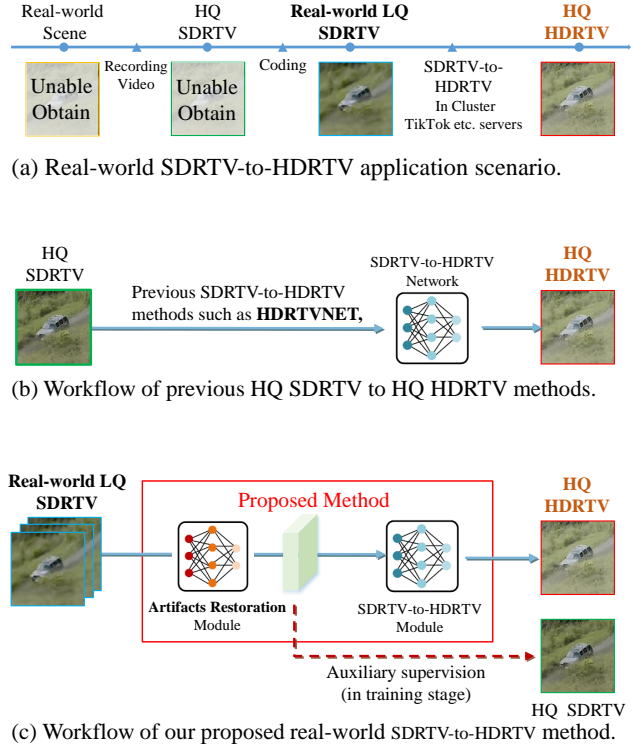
Real-world Scene

Recording Video

HQ SDRTV

Coding

Real-world LQ SDRTV

SDRTV-to-HDRTV In Cluster TikTok etc. servers

HQ HDRTV

Unable Obtain

Unable Obtain

(a) Real-world SDRTV-to-HDRTV application scenario.

HQ SDRTV

Previous SDRTV-to-HDRTV methods such as **HDRTVNET,**

SDRTV-to-HDRTV Network

HQ HDRTV

(b) Workflow of previous HQ SDRTV to HQ HDRTV methods.

Real-world LQ SDRTV

Proposed Method

**Artifacts Restoration** Module

SDRTV-to-HDRTV Module

HQ HDRTV

Auxiliary supervision (in training stage)

HQ SDRTV

(c) Workflow of our proposed real-world SDRTV-to-HDRTV method.